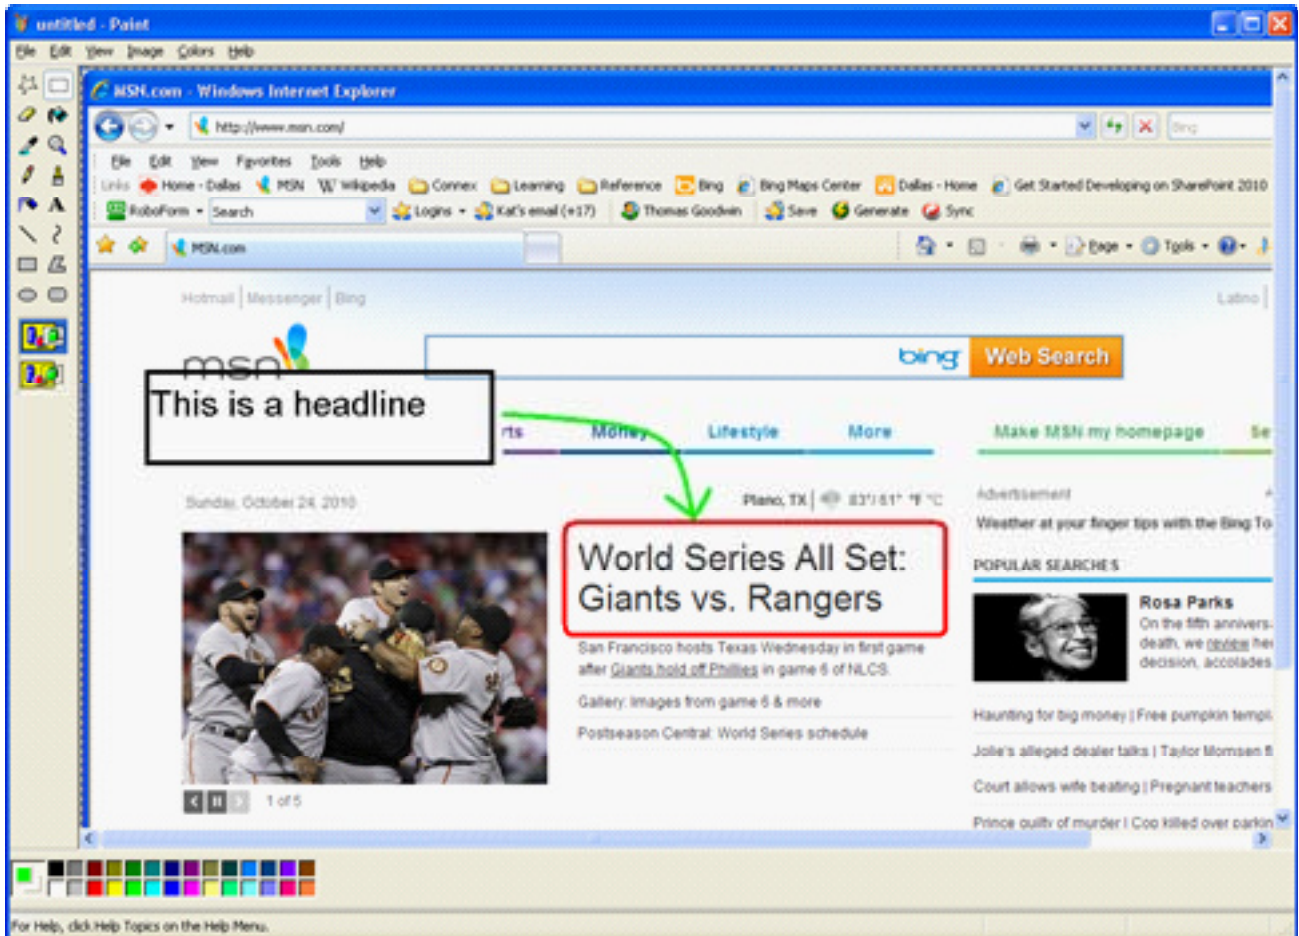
untitled - Paint

File Edit View Image Colors Help

MSN.com - Windows Internet Explorer

http://www.msn.com/

Bing

File Edit View Favorites Tools Help

Links Home - Dallas MSN Wikipedia Connex Learning Reference Bing Bing Maps Center Dallas - Home Get Started Developing on SharePoint 2010

RoboForm Search Logins Kat's email (+17) Thomas Goodwin Save Generate Sync

MSN.com

Page Tools

Hotmail | Messenger | Bing

Latino

msn

bing Web Search

This is a headline

rts Money Lifestyle More

Make MSN my homepage Se

Sunday, October 24, 2010

Plano, TX | 83°/61° °F °C

Advertisement

Weather at your finger tips with the Bing To

World Series All Set: Giants vs. Rangers

San Francisco hosts Texas Wednesday in first game after Giants hold off Phillies in game 6 of NLCS

Gallery: Images from game 6 & more

Postseason Central: World Series schedule

POPULAR SEARCHES

Rosa Parks

On the fifth annivers death, we review her decision, accolades

Haunting for big money | Free pumpkin templ

Jolie's alleged dealer talks | Taylor Momsen fi

Court allows wife beating | Pregnant teachers

Prince guilty of murder | Cop killed over parkin

1 of 5

For Help, click Help Topics on the Help Menu.